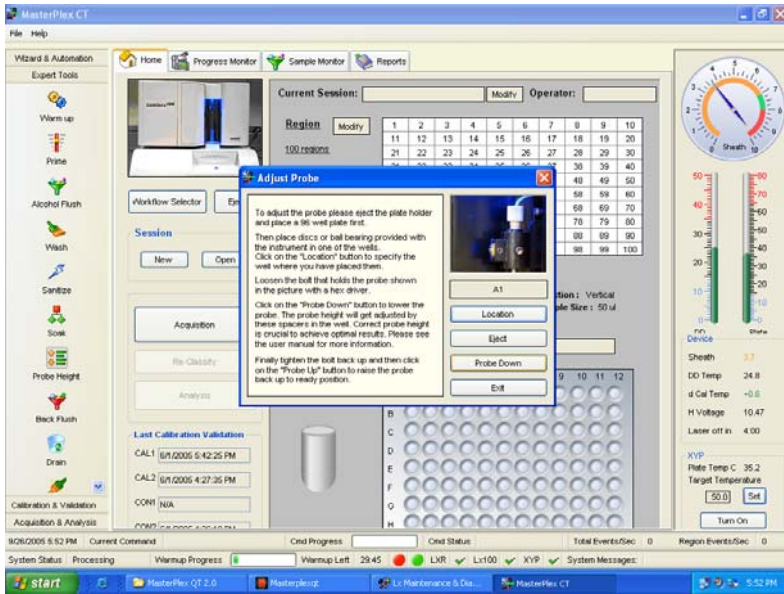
MasterPlex CT

File Help

Wizard & Automation

Expert Tools

Warm up

Prime

Alcohol Flush

Wash

Sanitize

Soak

Probe Height

Back Flush

Drain

Calibration & Validation

Acquisition & Analysis

Home

Progress Monitor

Sample Monitor

Reports

Current Session:

Modify

Operator:

Region

Modify

100 regions

| 1 | 2 | 3 | 4 | 5 | 6 | 7 | 8 | 9 | 10 |
|---|---|---|---|---|---|---|---|---|---|
| 11 | 12 | 13 | 14 | 15 | 16 | 17 | 18 | 19 | 20 |
| 21 | 22 | 23 | 24 | 25 | 26 | 27 | 28 | 29 | 30 |
| | | | | | | | 37 | 39 | 40 |
| | | | | | | | 48 | 49 | 50 |
| | | | | | | | 58 | 59 | 60 |
| | | | | | | | 68 | 69 | 70 |
| | | | | | | | 78 | 79 | 80 |
| | | | | | | | 88 | 89 | 90 |
| | | | | | | | 98 | 99 | 100 |

Workflow Selector

Session

New

Open

Acquisition

Re-Classify

Analysis

Last Calibration Validation

CAL1 6/1/2005 5:42:25 PM

CAL2 6/1/2005 4:27:35 PM

CON1 N/A

Adjust Probe

To adjust the probe please eject the plate holder and place a 96 well plate first.

Then place discs or ball bearing provided with the instrument in one of the wells.
Click on the "Location" button to specify the well where you have placed them.

Loosen the bolt that holds the probe shown in the picture with a hex driver.

Click on the "Probe Down" button to lower the probe. The probe height will get adjusted by these spacers in the well. Correct probe height is crucial to achieve optimal results. Please see the user manual for more information.

Finally tighten the bolt back up and then click on the "Probe Up" button to raise the probe back up to ready position.

A1

Location

Eject

Probe Down

Exit

tion: Vertical

le Size: 50 ul

9 10 11 12

B

C

D

E

F

G

H

Sheath

50

40

30

20

10

Device

Sheath 3.7

DD Temp 24.8

d Cal Temp +0.6

H Voltage 10.47

Laser off in 4:00

XYP

Plate Temp C 35.2

Target Temperature

50.0 Set

Turn On

9/26/2005 5:52 PM Current Command

Cmd Progress

Cmd Status

Total Events/Sec 0

Region Events/Sec 0

System Status Processing

Warmup Progress

Warmup Left 29:45

LXR

Lx100

XYP

System Messages:

start

MasterPlex QT 2.0

Masterplexqt

Lx Maintenance & Dia...

MasterPlex CT

5:52 PM